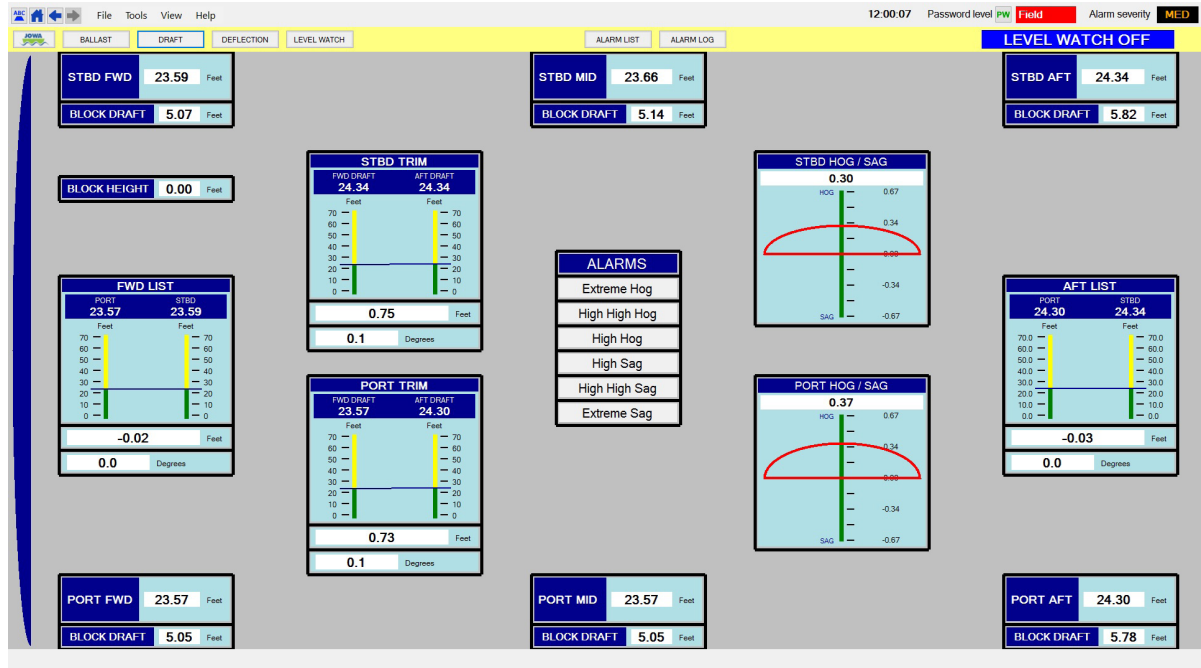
ABC File Tools View Help 12:00:07 Password level PW Field Alarm severity MED

JOWA BALLAST DRAFT DEFLECTION LEVEL WATCH ALARM LIST ALARM LOG LEVEL WATCH OFF

STBD FWD 23.59 Feet
BLOCK DRAFT 5.07 Feet

STBD MID 23.66 Feet
BLOCK DRAFT 5.14 Feet

STBD AFT 24.34 Feet
BLOCK DRAFT 5.82 Feet

BLOCK HEIGHT 0.00 Feet

STBD TRIM
FWD DRAFT 24.34 AFT DRAFT 24.34
Feet Feet
70 60 50 40 30 20 10 0
70 60 50 40 30 20 10 0
0.75 Feet
0.1 Degrees

STBD HOG / SAG
0.30
HOG 0.67 0.34 0.00 -0.34 SAG -0.67

ALARMS
Extreme Hog
High High Hog
High Hog
High Sag
High High Sag
Extreme Sag

FWD LIST
PORT 23.57 STBD 23.59
Feet Feet
70 60 50 40 30 20 10 0
70 60 50 40 30 20 10 0
-0.02 Feet
0.0 Degrees

AFT LIST
PORT 24.30 STBD 24.34
Feet Feet
70.0 60.0 50.0 40.0 30.0 20.0 10.0 0.0
70.0 60.0 50.0 40.0 30.0 20.0 10.0 0.0
-0.03 Feet
0.0 Degrees

PORT TRIM
FWD DRAFT 23.57 AFT DRAFT 24.30
Feet Feet
70 60 50 40 30 20 10 0
70 60 50 40 30 20 10 0
0.73 Feet
0.1 Degrees

PORT HOG / SAG
0.37
HOG 0.67 0.34 0.00 -0.34 SAG -0.67

PORT FWD 23.57 Feet
BLOCK DRAFT 5.05 Feet

PORT MID 23.57 Feet
BLOCK DRAFT 5.05 Feet

PORT AFT 24.30 Feet
BLOCK DRAFT 5.78 Feet